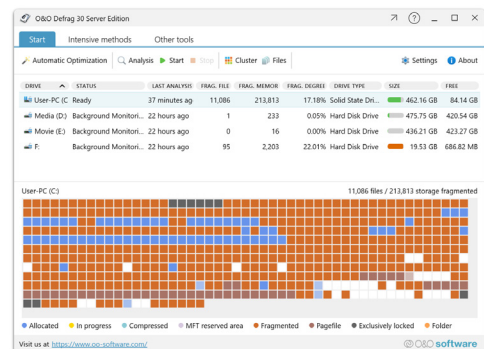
O&O Defrag 30 Server Edition

Start | Intensive methods | Other tools

Automatic Optimization | Analysis | Start | Stop | Cluster | Files | Settings | About

| DRIVE | STATUS | LAST ANALYSIS | FRAG. FILE | FRAG. MEMOR | FRAG. DEGREE | DRIVE TYPE | SIZE | FREE |
|---|---|---|---|---|---|---|---|---|
| User-PC (C | Ready | 37 minutes ag | 11,086 | 213,813 | 17.18% | Solid State Dri... | 462.16 GB | 84.14 GB |
| Media (D: | Background Monitori... | 22 hours ago | 1 | 233 | 0.05% | Hard Disk Drive | 475.75 GB | 420.54 GB |
| Movie (E: | Background Monitori... | 22 hours ago | 0 | 16 | 0.00% | Hard Disk Drive | 436.21 GB | 423.27 GB |
| F: | Background Monitori... | 22 hours ago | 95 | 2,203 | 22.01% | Hard Disk Drive | 19.53 GB | 686.82 MB |

User-PC (C:)

11,086 files / 213,813 storage fragmented

Allocated | In progress | Compressed | MFT reserved area | Fragmented | Pagefile | Exclusively locked | Folder

Visit us at https://www.oo-software.com/

O&O software